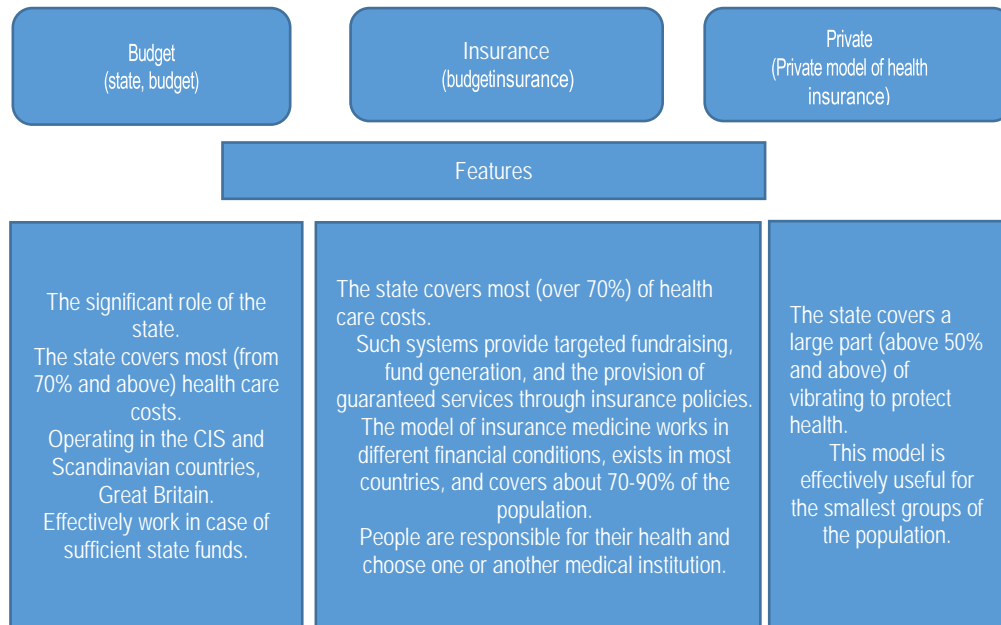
Budget
(state, budget)

Insurance
(budgetinsurance)

Private
(Private model of health insurance)

Features

The significant role of the state.
The state covers most (from 70% and above) health care costs.
Operating in the CIS and Scandinavian countries, Great Britain.
Effectively work in case of sufficient state funds.

The state covers most (over 70%) of health care costs.
Such systems provide targeted fundraising, fund generation, and the provision of guaranteed services through insurance policies.
The model of insurance medicine works in different financial conditions, exists in most countries, and covers about 70-90% of the population.
People are responsible for their health and choose one or another medical institution.

The state covers a large part (above 50% and above) of vibrating to protect health.
This model is effectively useful for the smallest groups of the population.